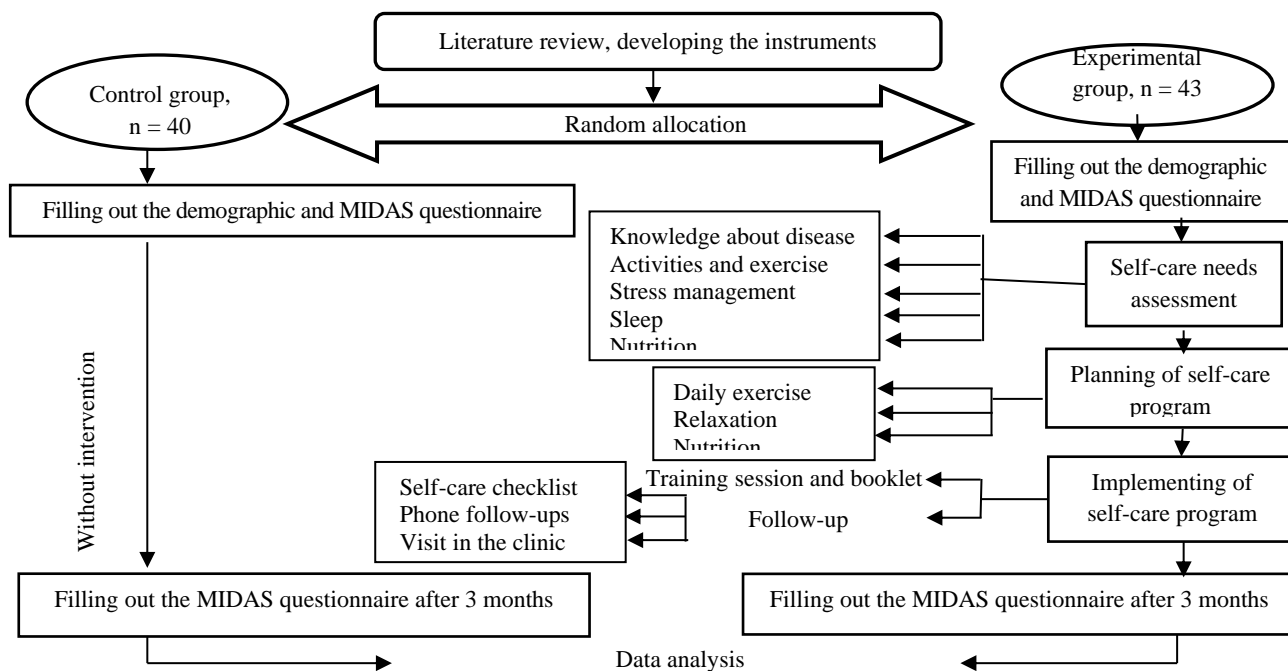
Literature review, developing the instruments

Control group, n = 40

Random allocation

Experimental group, n = 43

Filling out the demographic and MIDAS questionnaire

Filling out the demographic and MIDAS questionnaire

Knowledge about disease
Activities and exercise
Stress management
Sleep
Nutrition

Self-care needs assessment

Without intervention

Daily exercise
Relaxation
Nutrition

Planning of self-care program

Self-care checklist
Phone follow-ups
Visit in the clinic

Training session and booklet

Follow-up

Implementing of self-care program

Filling out the MIDAS questionnaire after 3 months

Filling out the MIDAS questionnaire after 3 months

Data analysis